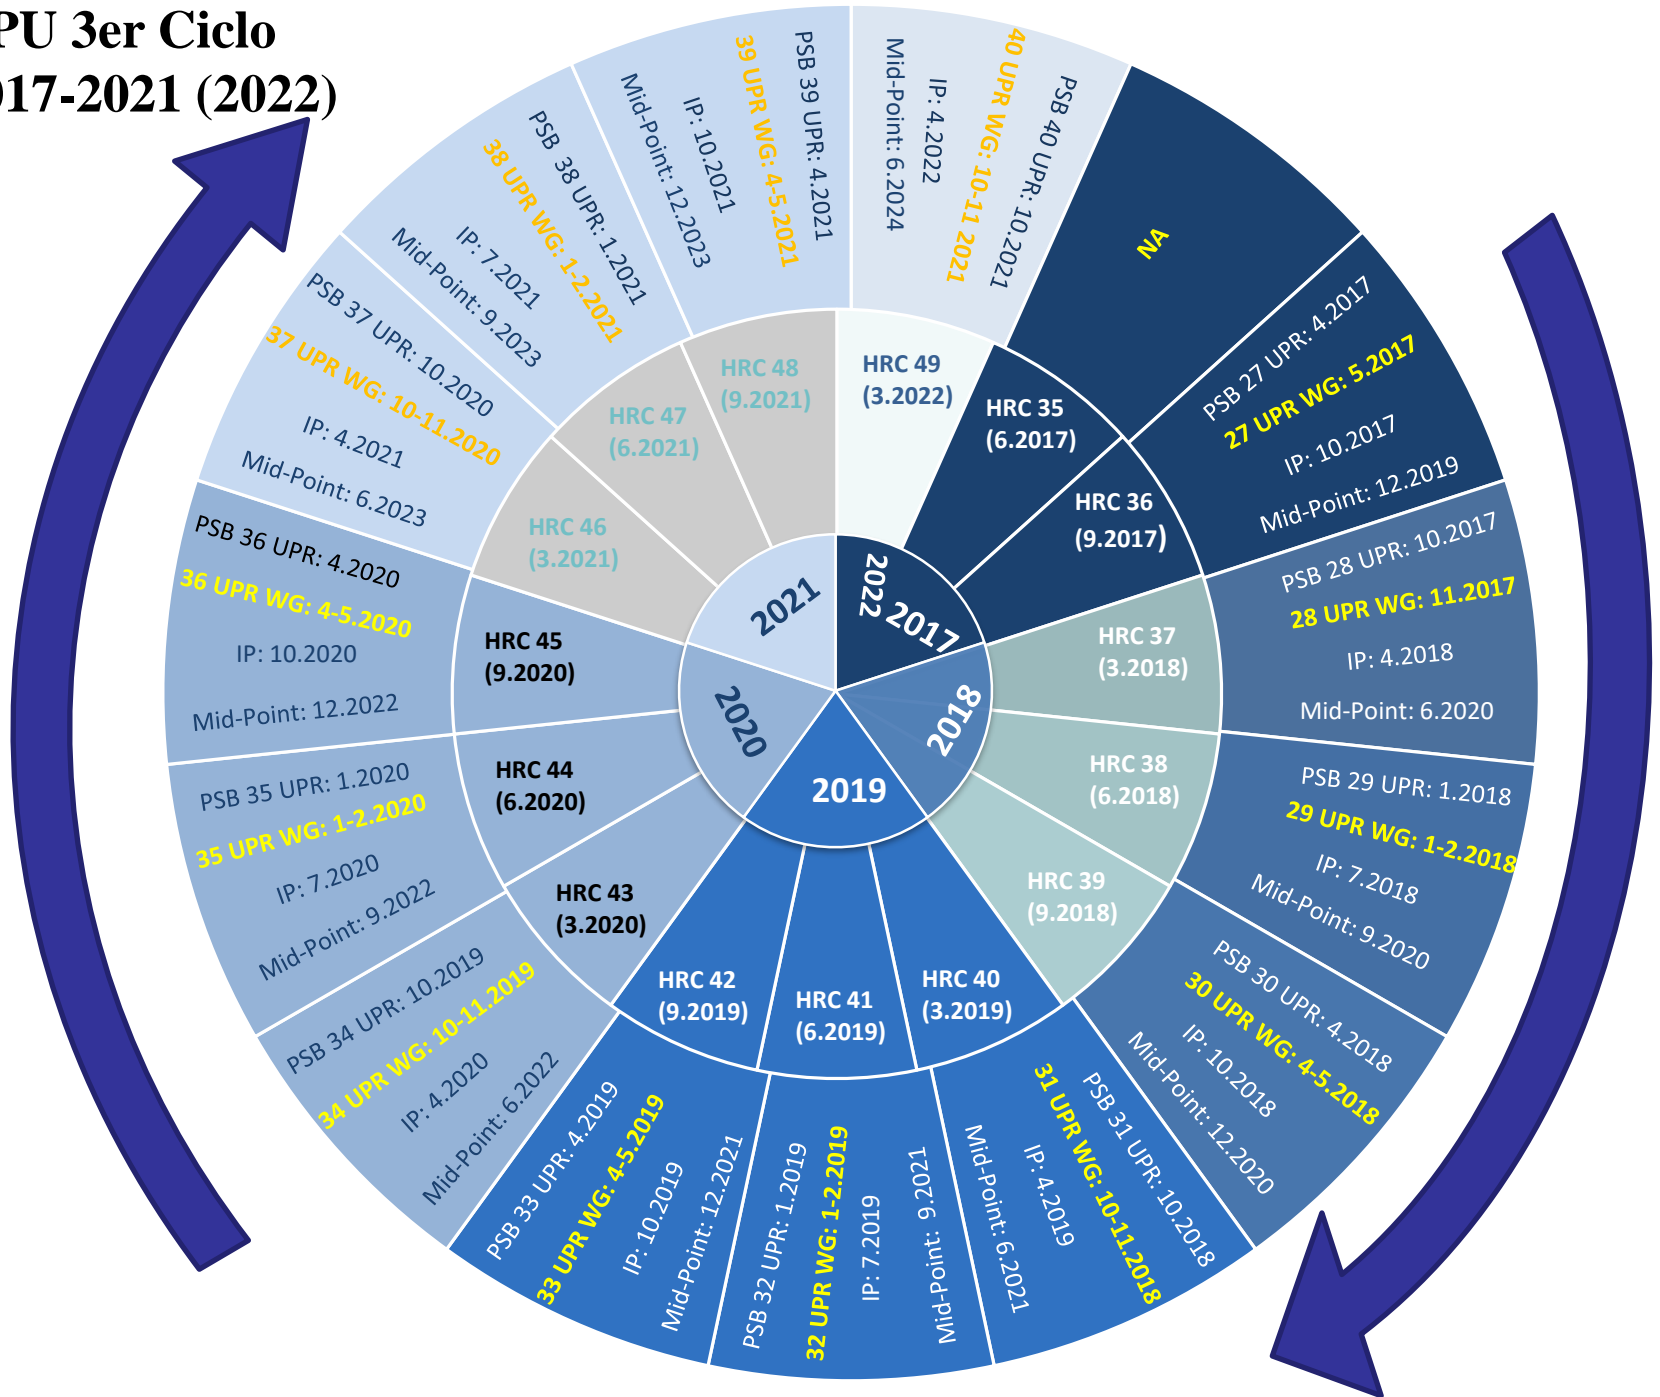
PU 3er Ciclo
017-2021 (2022)

PSB 40 UPR: 10.2021
40 UPR WG: 10-11 2021
IP: 4.2022
Mid-Point: 6.2024

NA

PSB 27 UPR: 4.2017
27 UPR WG: 5.2017
IP: 10.2017
Mid-Point: 12.2019

PSB 28 UPR: 10.2017
28 UPR WG: 11.2017
IP: 4.2018
Mid-Point: 6.2020

PSB 29 UPR: 1.2018
29 UPR WG: 1-2.2018
IP: 7.2018
Mid-Point: 9.2020

PSB 30 UPR: 4.2018
30 UPR WG: 4-5.2018
IP: 10.2018
Mid-Point: 12.2020

PSB 31 UPR: 10.2018
31 UPR WG: 10-11.2018
IP: 4.2019
Mid-Point: 6.2021

PSB 32 UPR: 1.2019
32 UPR WG: 1-2.2019
IP: 7.2019
Mid-Point: 9.2021

PSB 33 UPR: 4.2019
33 UPR WG: 4-5.2019
IP: 10.2019
Mid-Point: 12.2021

PSB 34 UPR: 10.2019
34 UPR WG: 10-11.2019
IP: 4.2020
Mid-Point: 6.2022

PSB 35 UPR: 1.2020
35 UPR WG: 1-2.2020
IP: 7.2020
Mid-Point: 9.2022

PSB 36 UPR: 4.2020
36 UPR WG: 4-5.2020
IP: 10.2020
Mid-Point: 12.2022

PSB 37 UPR: 10.2020
37 UPR WG: 10-11.2020
IP: 4.2021
Mid-Point: 6.2023

PSB 38 UPR: 1.2021
38 UPR WG: 1-2.2021
IP: 7.2021
Mid-Point: 9.2023

PSB 39 UPR: 4.2021
39 UPR WG: 4-5.2021
IP: 10.2021
Mid-Point: 12.2023

HRC 49 (3.2022)
HRC 35 (6.2017)
HRC 36 (9.2017)
HRC 37 (3.2018)
HRC 38 (6.2018)
HRC 39 (9.2018)
HRC 40 (3.2019)
HRC 41 (6.2019)
HRC 42 (9.2019)
HRC 43 (3.2020)
HRC 44 (6.2020)
HRC 45 (9.2020)
HRC 46 (3.2021)
HRC 47 (6.2021)
HRC 48 (9.2021)

2022
2017
2018
2019
2020
2021